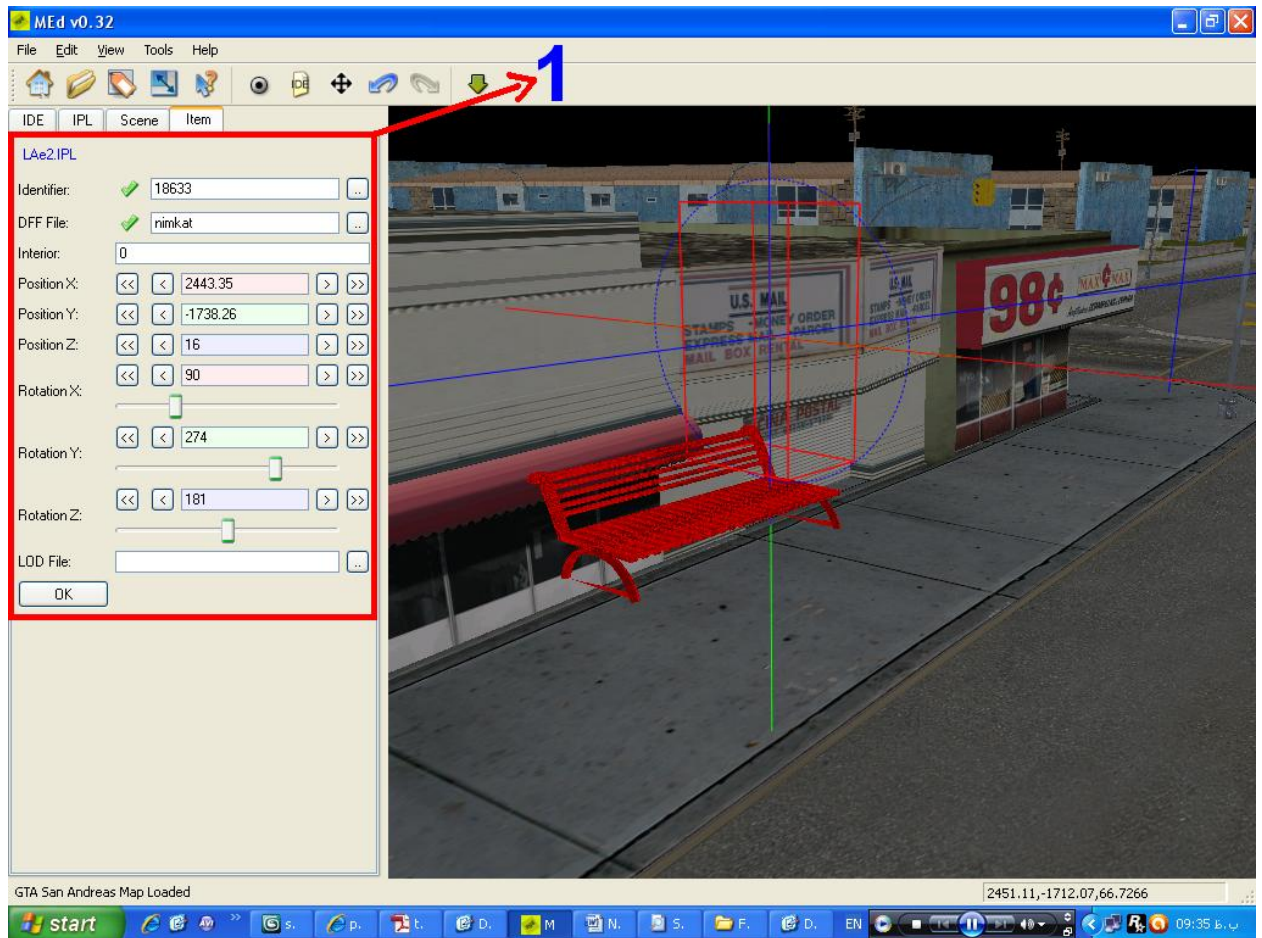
MEd v0.32

File Edit View Tools Help

1

IDE IPL Scene Item

LAe2.IPL

Identifier: 18633 ..

DFF File: nimkat ..

Interior: 0

Position X: << < 2443.35 > >>

Position Y: << < -1738.26 > >>

Position Z: << < 16 > >>

Rotation X: << < 90 > >>

Rotation Y: << < 274 > >>

Rotation Z: << < 181 > >>

LOD File: ..

OK

U.S. MAIL
STAMPS MONEY ORDER
EXPRESS MAIL PARCEL
MAIL BOX RENTAL

U.S. MAIL

98¢

MAX NAX

GTA San Andreas Map Loaded

2451.11,-1712.07,66.7266

start

s. p. t. D. M N. S. F. D.

EN

09:35 ب.ظ